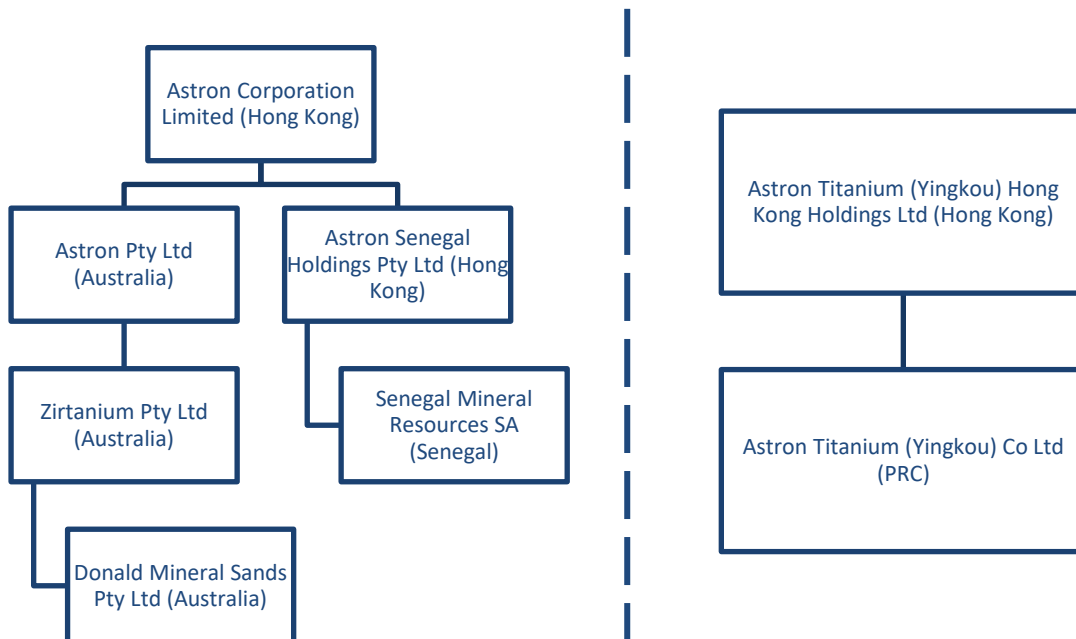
Astron Corporation Limited (Hong Kong)

Astron Pty Ltd (Australia)

Astron Senegal Holdings Pty Ltd (Hong Kong)

Zirtanium Pty Ltd (Australia)

Senegal Mineral Resources SA (Senegal)

Donald Mineral Sands Pty Ltd (Australia)

Astron Titanium (Yingkou) Hong Kong Holdings Ltd (Hong Kong)

Astron Titanium (Yingkou) Co Ltd (PRC)